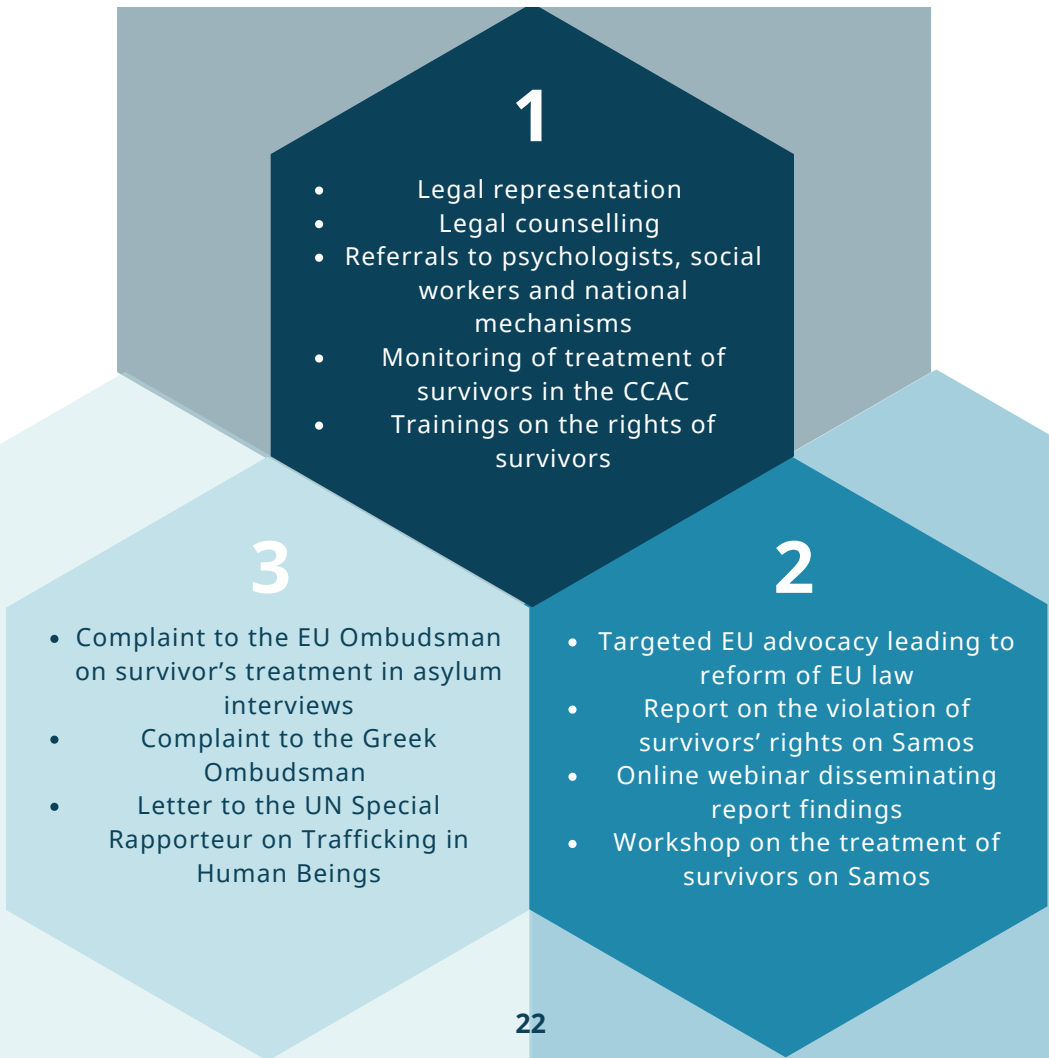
1

- Legal representation
- Legal counselling
- Referrals to psychologists, social workers and national mechanisms
- Monitoring of treatment of survivors in the CCAC
- Trainings on the rights of survivors

3

- Complaint to the EU Ombudsman on survivor’s treatment in asylum interviews
- Complaint to the Greek Ombudsman
- Letter to the UN Special Rapporteur on Trafficking in Human Beings

2

- Targeted EU advocacy leading to reform of EU law
- Report on the violation of survivors’ rights on Samos
- Online webinar disseminating report findings
- Workshop on the treatment of survivors on Samos

22